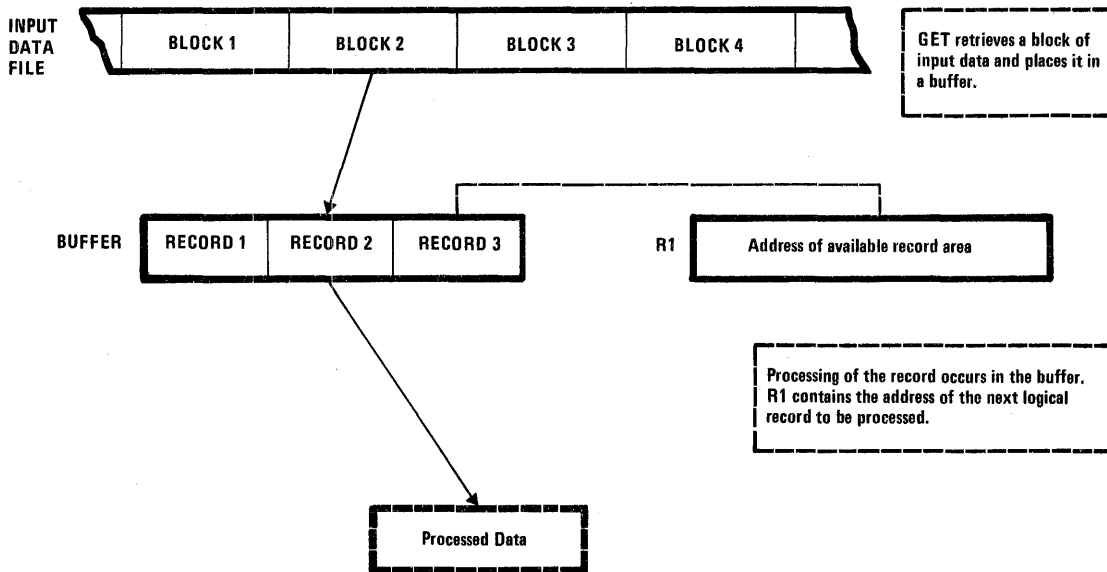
INPUT DATA FILE

BLOCK 1

BLOCK 2

BLOCK 3

BLOCK 4

GET retrieves a block of input data and places it in a buffer.

BUFFER

RECORD 1

RECORD 2

RECORD 3

R1

Address of available record area

Processing of the record occurs in the buffer. R1 contains the address of the next logical record to be processed.

Processed Data